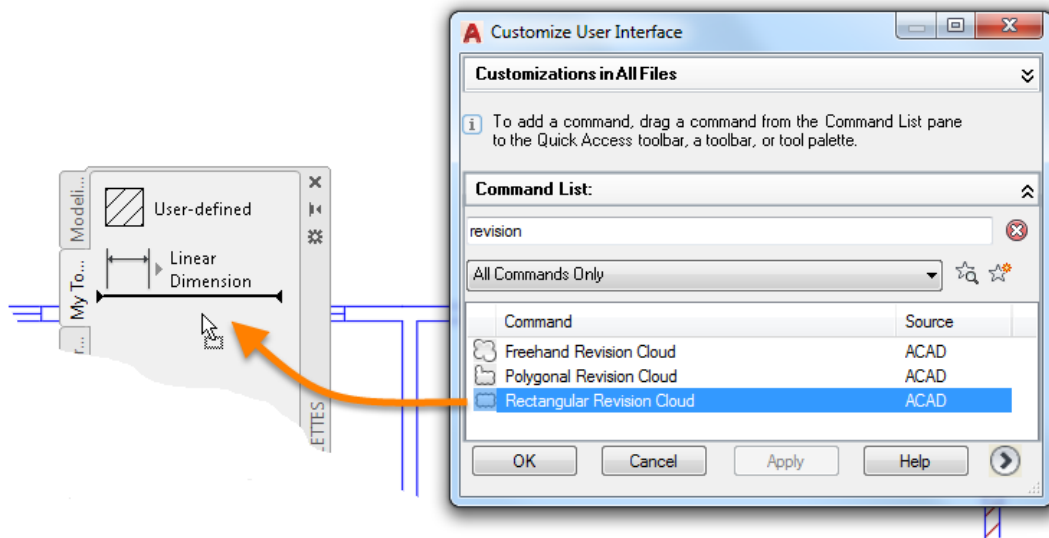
Modeli...
My To...
r...
User-defined
Linear Dimension
ETTES

Customize User Interface
Customizations in All Files
To add a command, drag a command from the Command List pane to the Quick Access toolbar, a toolbar, or tool palette.
Command List:
revision
All Commands Only

| Command | Source |
|---|---|
| Freehand Revision Cloud | ACAD |
| Polygonal Revision Cloud | ACAD |
| Rectangular Revision Cloud | ACAD |

OK
Cancel
Apply
Help